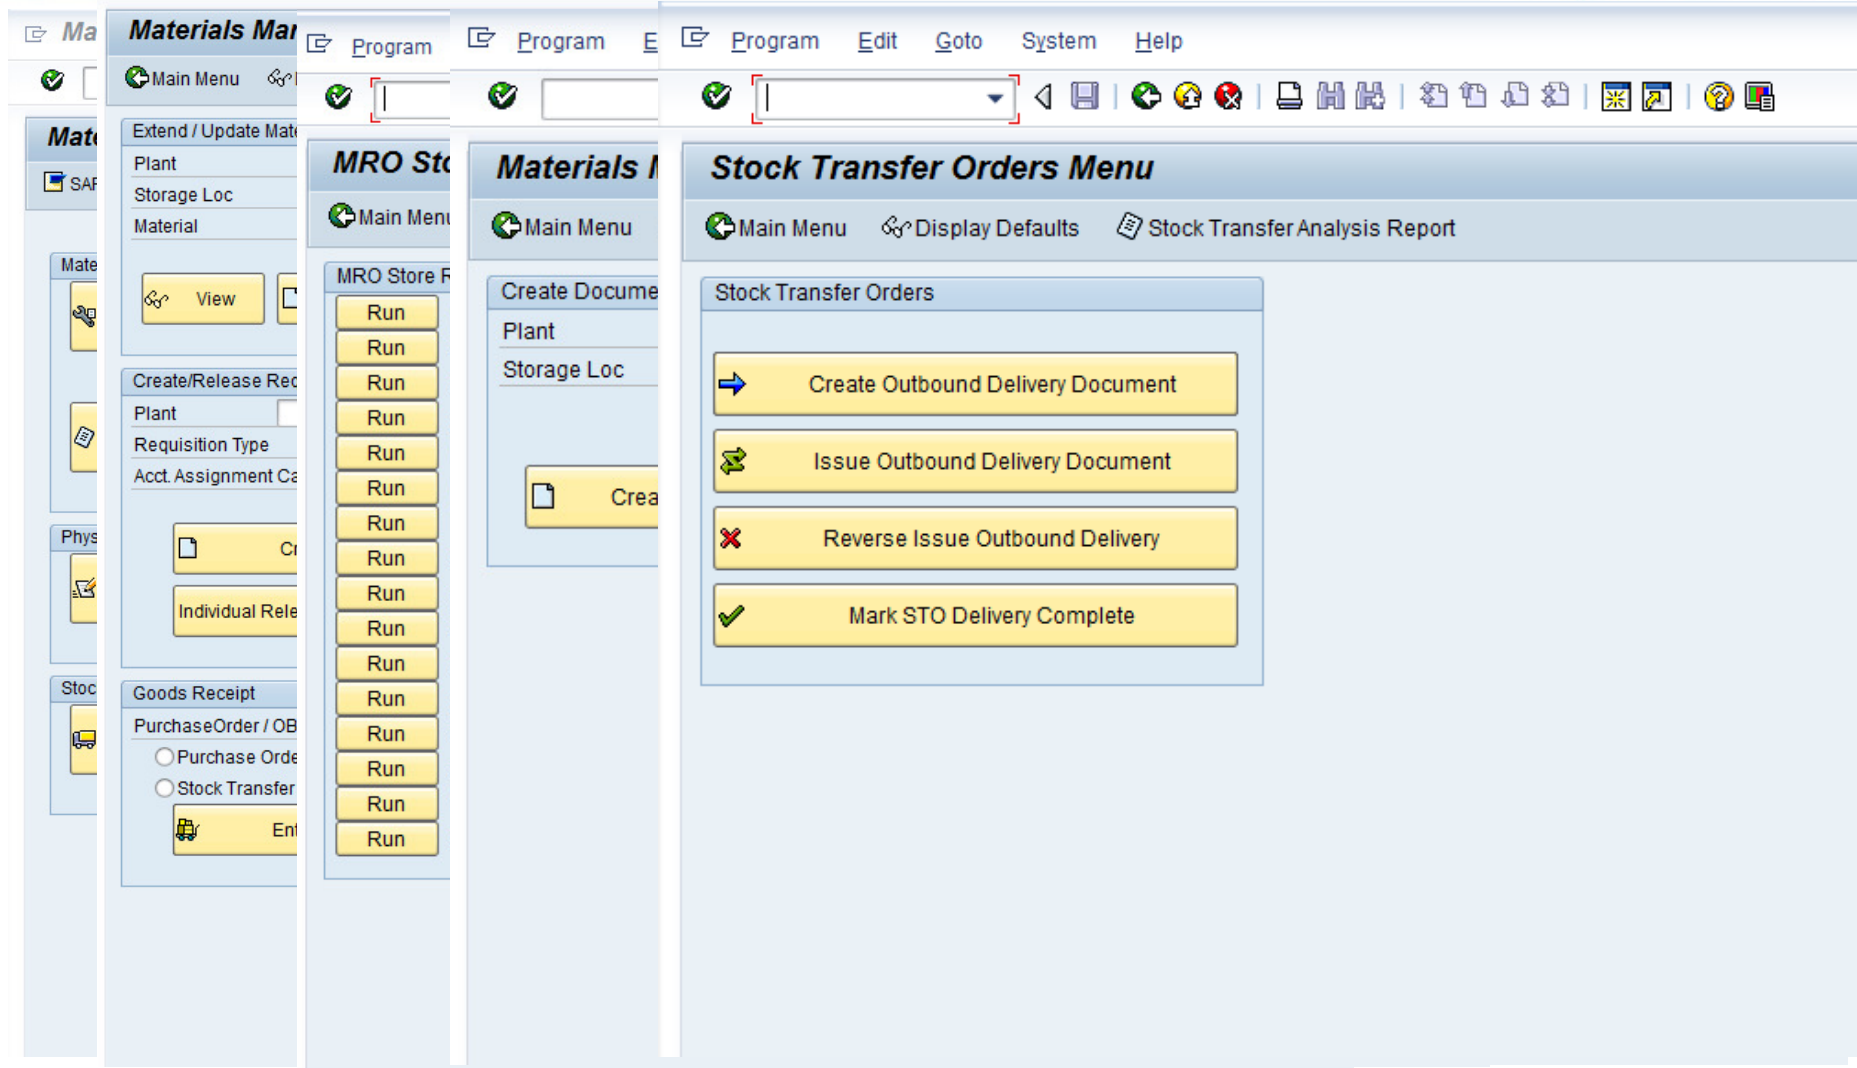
Ma

Mat

SAI

Mate

Phys

Stoc

Materials Mar

Main Menu

Extend / Update Mate

Plant

Storage Loc

Material

View

Create/Release Rec

Plant

Requisition Type

Acct. Assignment Ca

Cr

Individual Rele

Goods Receipt

PurchaseOrder / OB

Purchase Orde

Stock Transfer

Ent

Program

MRO Sto

Main Menu

MRO Store F

Run

Run

Run

Run

Run

Run

Run

Run

Run

Run

Run

Run

Run

Run

Run

Run

Program E

Materials M

Main Menu

Create Docume

Plant

Storage Loc

Crea

Program Edit Goto System Help

Stock Transfer Orders Menu

Main Menu Display Defaults Stock Transfer Analysis Report

Stock Transfer Orders

Create Outbound Delivery Document

Issue Outbound Delivery Document

Reverse Issue Outbound Delivery

Mark STO Delivery Complete